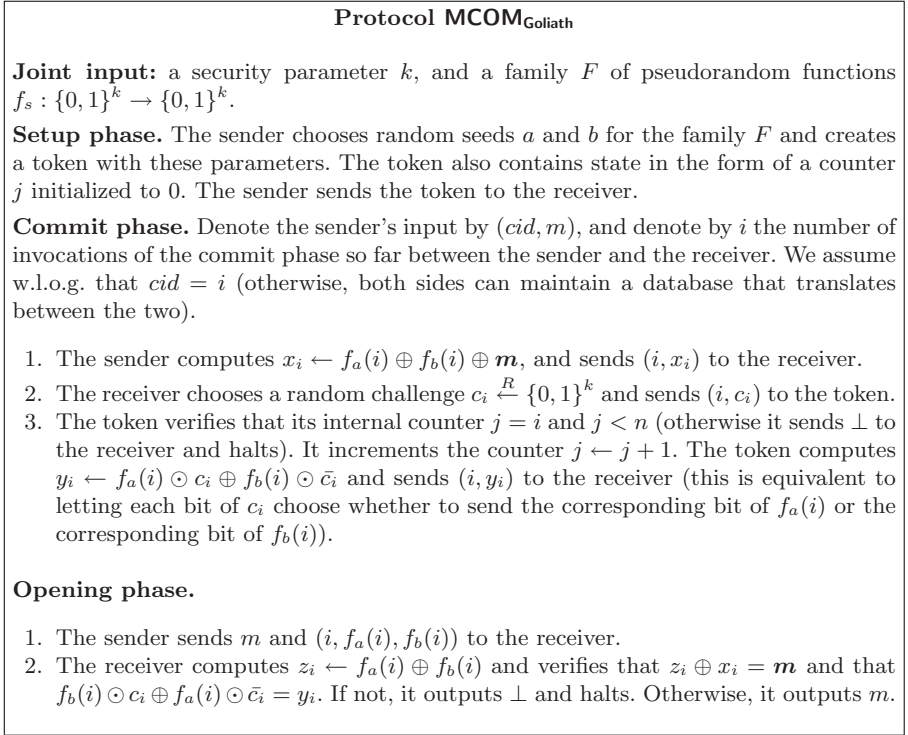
**Protocol $\mathsf{MCOM}_{\mathsf{Goliath}}$**

**Joint input:** a security parameter $k$, and a family $F$ of pseudorandom functions $f_s : \{0,1\}^k \rightarrow \{0,1\}^k$.

**Setup phase.** The sender chooses random seeds $a$ and $b$ for the family $F$ and creates a token with these parameters. The token also contains state in the form of a counter $j$ initialized to 0. The sender sends the token to the receiver.

**Commit phase.** Denote the sender's input by $(cid, m)$, and denote by $i$ the number of invocations of the commit phase so far between the sender and the receiver. We assume w.l.o.g. that $cid = i$ (otherwise, both sides can maintain a database that translates between the two).

1. The sender computes $x_i \leftarrow f_a(i) \oplus f_b(i) \oplus \boldsymbol{m}$, and sends $(i, x_i)$ to the receiver.
2. The receiver chooses a random challenge $c_i \xleftarrow{R} \{0,1\}^k$ and sends $(i, c_i)$ to the token.
3. The token verifies that its internal counter $j = i$ and $j < n$ (otherwise it sends $\perp$ to the receiver and halts). It increments the counter $j \leftarrow j + 1$. The token computes $y_i \leftarrow f_a(i) \odot c_i \oplus f_b(i) \odot \bar{c_i}$ and sends $(i, y_i)$ to the receiver (this is equivalent to letting each bit of $c_i$ choose whether to send the corresponding bit of $f_a(i)$ or the corresponding bit of $f_b(i)$).

**Opening phase.**

1. The sender sends $m$ and $(i, f_a(i), f_b(i))$ to the receiver.
2. The receiver computes $z_i \leftarrow f_a(i) \oplus f_b(i)$ and verifies that $z_i \oplus x_i = \boldsymbol{m}$ and that $f_b(i) \odot c_i \oplus f_a(i) \odot \bar{c_i} = y_i$. If not, it outputs $\perp$ and halts. Otherwise, it outputs $m$.